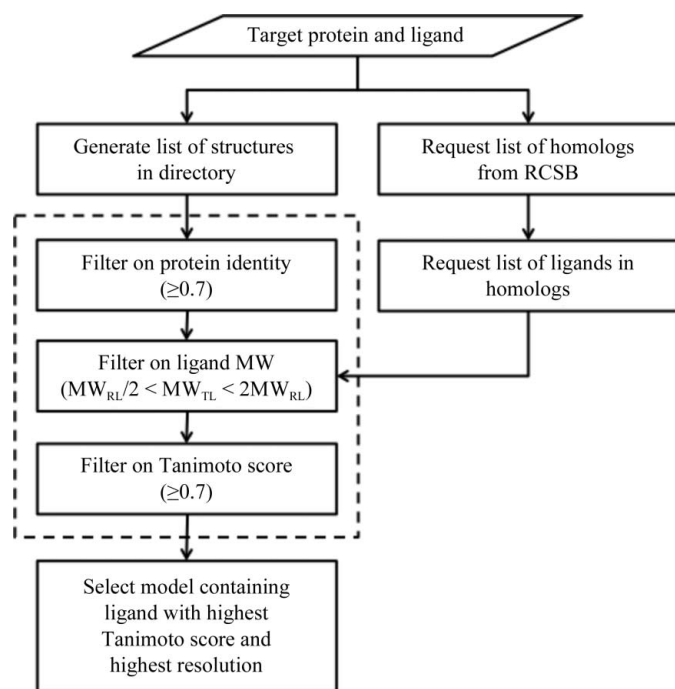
Target protein and ligand

Generate list of structures in directory

Request list of homologs from RCSB

Filter on protein identity ($\geq 0.7$)

Request list of ligands in homologs

Filter on ligand MW ($MW_{RL}/2 < MW_{TL} < 2MW_{RL}$)

Filter on Tanimoto score ($\geq 0.7$)

Select model containing ligand with highest Tanimoto score and highest resolution